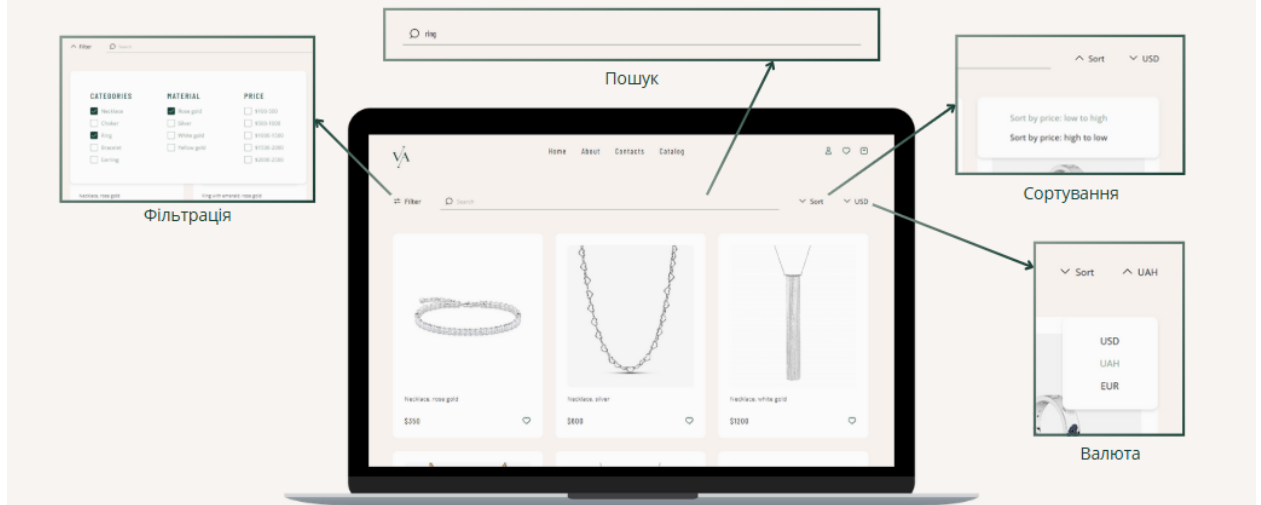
Filter Search

CATEGORIES
Necklace
Choker
Ring
Bracelet
Earring

MATERIAL
Rose gold
Silver
White gold
Yellow gold

PRICE
$100-500
$500-1000
$1000-1500
$1500-2000
$2000-2500

Necklace, rose gold
Ring with emerald, rose gold

Фільтрація

ring

Пошук

Sort USD

Sort by price: low to high
Sort by price: high to low

Сортування

Sort UAH

USD
UAH
EUR

Валюта

VA

Home About Contacts Catalog

Filter Search Sort USD

Necklace, rose gold
$350

Necklace, silver
$800

Necklace, white gold
$1200